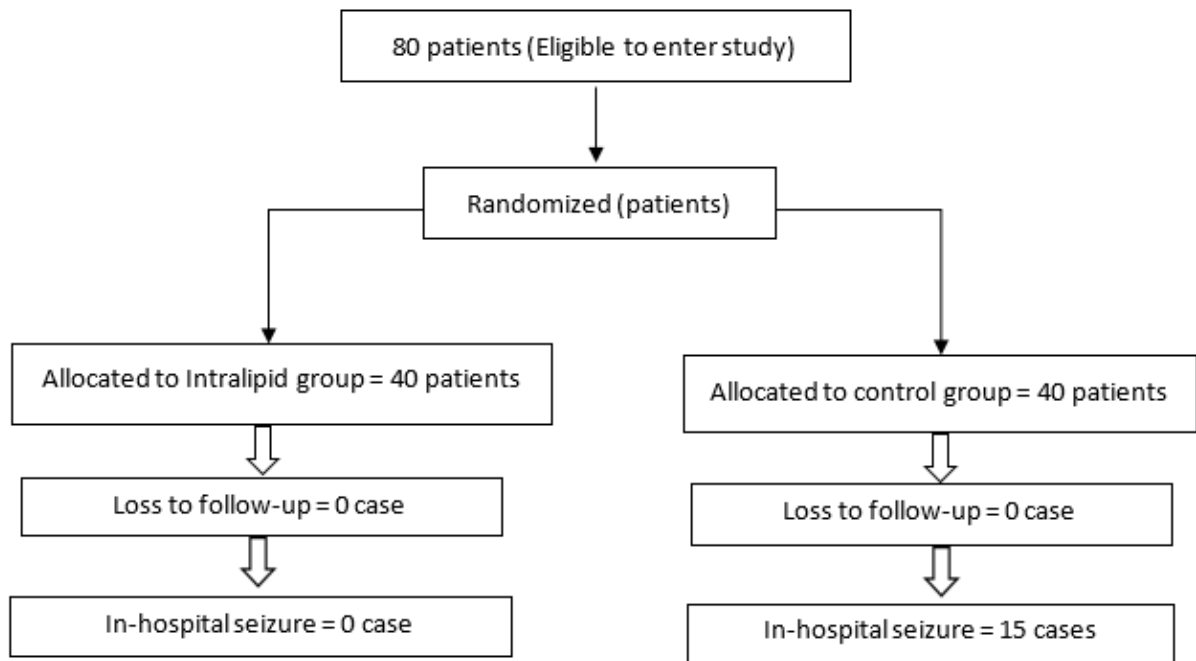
80 patients (Eligible to enter study)

Randomized (patients)

Allocated to Intralipid group = 40 patients

Loss to follow-up = 0 case

In-hospital seizure = 0 case

Allocated to control group = 40 patients

Loss to follow-up = 0 case

In-hospital seizure = 15 cases